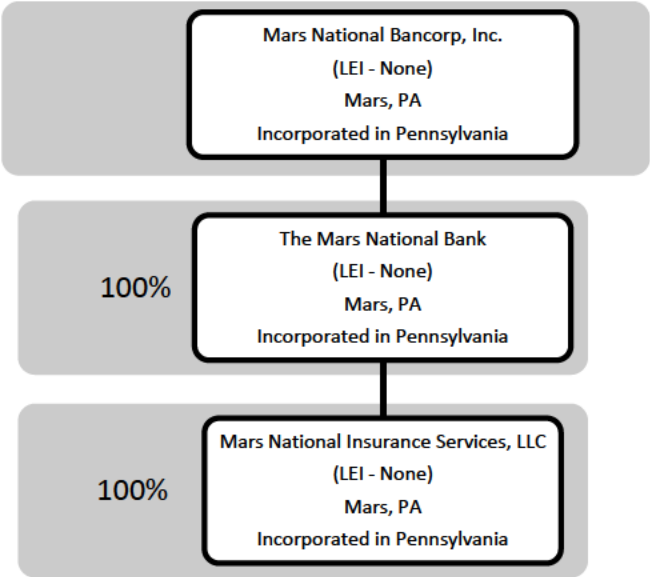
Mars National Bancorp, Inc.
(LEI - None)
Mars, PA
Incorporated in Pennsylvania

100%

The Mars National Bank
(LEI - None)
Mars, PA
Incorporated in Pennsylvania

100%

Mars National Insurance Services, LLC
(LEI - None)
Mars, PA
Incorporated in Pennsylvania